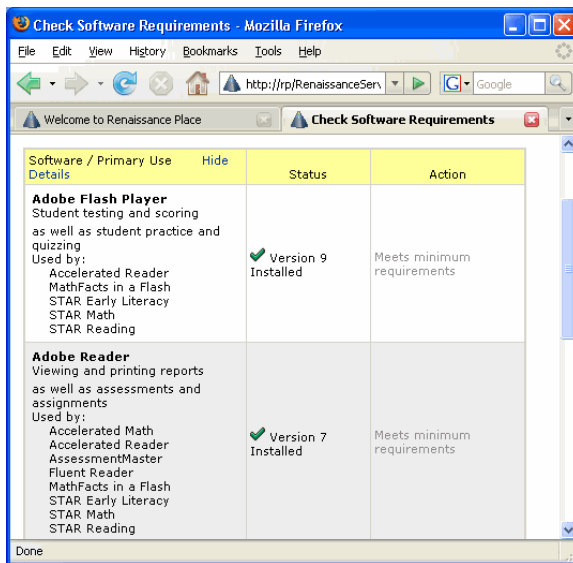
Check Software Requirements - Mozilla Firefox

File Edit View History Bookmarks Tools Help

http://rp/RenaissanceServ

Google

Welcome to Renaissance Place

Check Software Requirements

| Software / Primary Use Hide Details | Status | Action |
|---|---|---|
| **Adobe Flash Player** Student testing and scoring as well as student practice and quizzing Used by: Accelerated Reader MathFacts in a Flash STAR Early Literacy STAR Math STAR Reading | Version 9 Installed | Meets minimum requirements |
| **Adobe Reader** Viewing and printing reports as well as assessments and assignments Used by: Accelerated Math Accelerated Reader AssessmentMaster Fluent Reader MathFacts in a Flash STAR Early Literacy STAR Math STAR Reading | Version 7 Installed | Meets minimum requirements |

Done